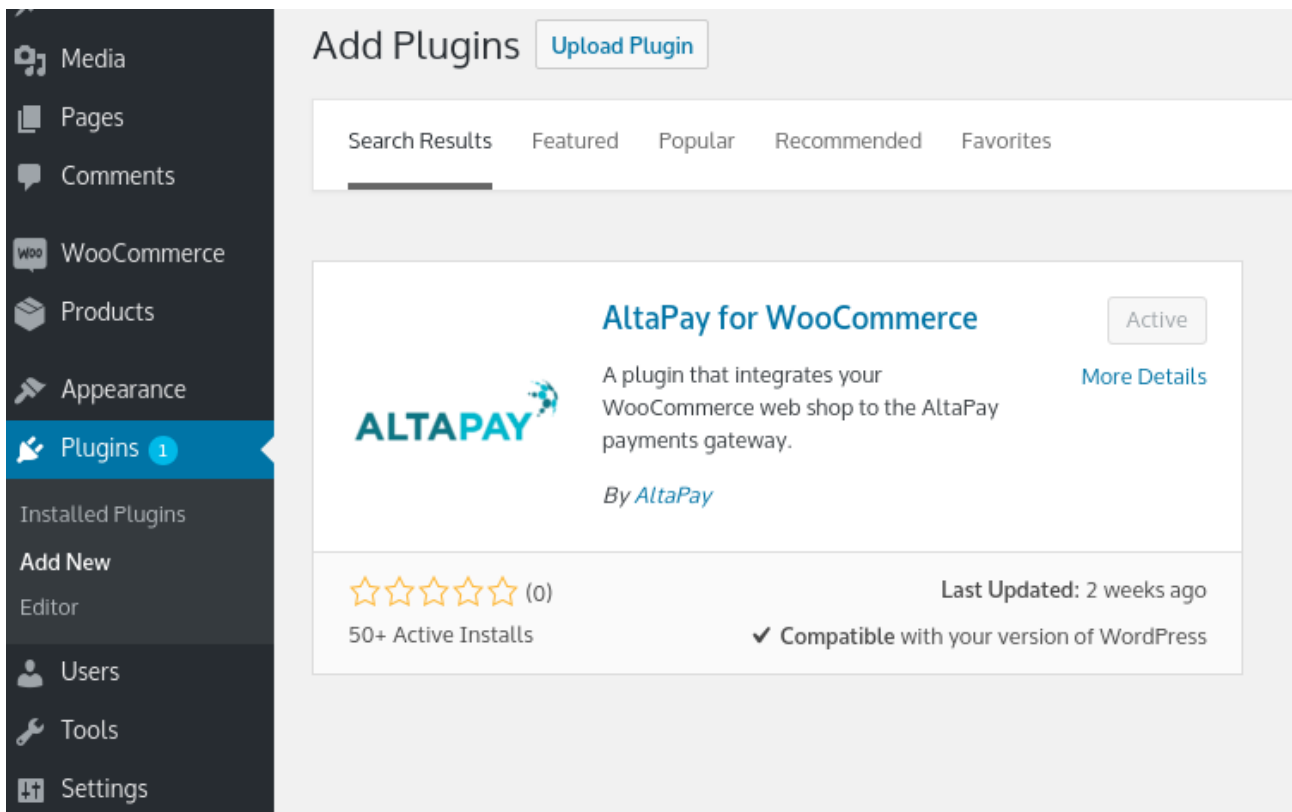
Media
Pages
Comments
WOO WooCommerce
Products
Appearance
Plugins 1
Installed Plugins
Add New
Editor
Users
Tools
Settings

Add Plugins Upload Plugin

Search Results Featured Popular Recommended Favorites

ALTAPAY

AltaPay for WooCommerce

A plugin that integrates your WooCommerce web shop to the AltaPay payments gateway.

By AltaPay

Active
More Details

(0)
50+ Active Installs

Last Updated: 2 weeks ago
✔ Compatible with your version of WordPress